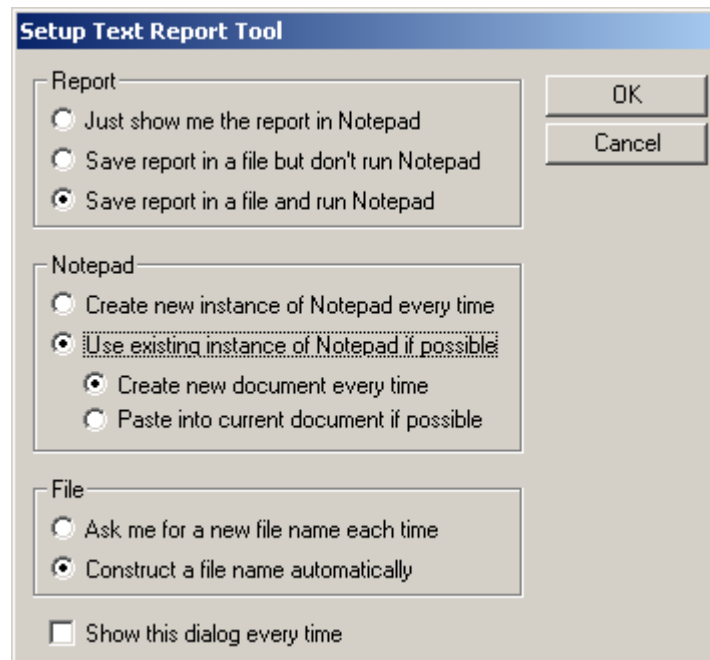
Setup Text Report Tool

Report
Just show me the report in Notepad
Save report in a file but don't run Notepad
Save report in a file and run Notepad

OK
Cancel

Notepad
Create new instance of Notepad every time
Use existing instance of Notepad if possible
Create new document every time
Paste into current document if possible

File
Ask me for a new file name each time
Construct a file name automatically

Show this dialog every time